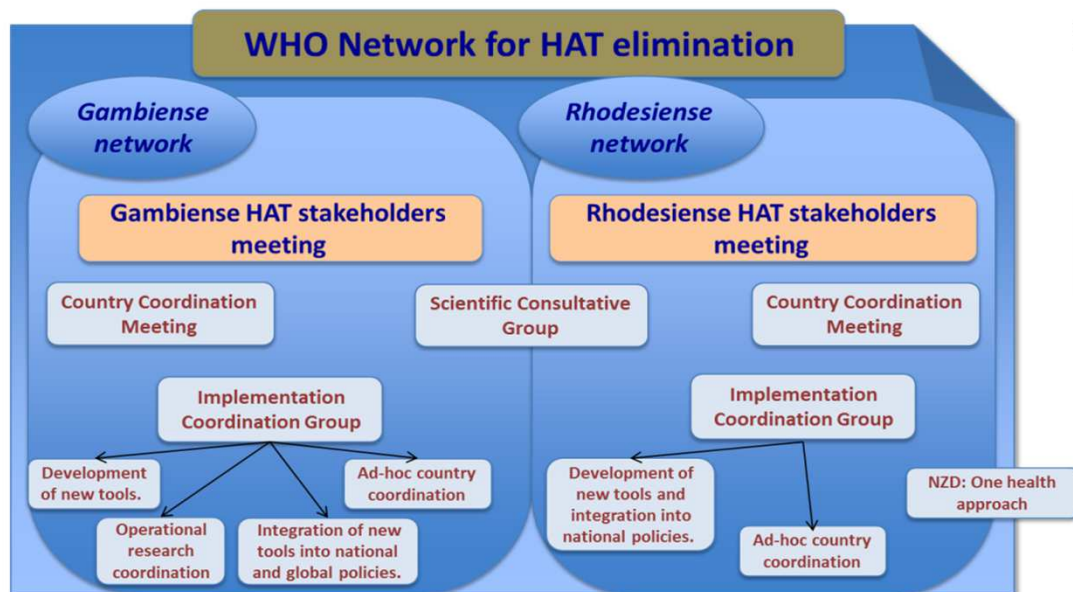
WHO Network for HAT elimination

Gambiense network

Gambiense HAT stakeholders meeting

Country Coordination Meeting

Implementation Coordination Group

Development of new tools.

Ad-hoc country coordination

Operational research coordination

Integration of new tools into national and global policies.

Scientific Consultative Group

Rhodesiense network

Rhodesiense HAT stakeholders meeting

Country Coordination Meeting

Implementation Coordination Group

Development of new tools and integration into national policies.

Ad-hoc country coordination

NZD: One health approach